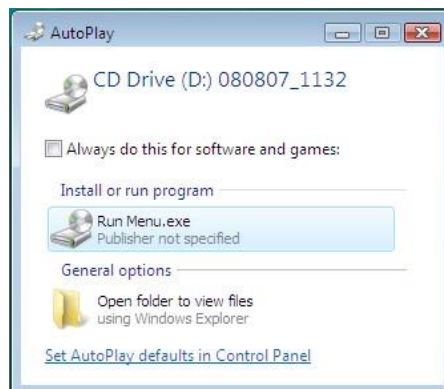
AutoPlay

CD Drive (D:) 080807_1132

Always do this for software and games:

Install or run program

Run Menu.exe
Publisher not specified

General options

Open folder to view files
using Windows Explorer

Set AutoPlay defaults in Control Panel